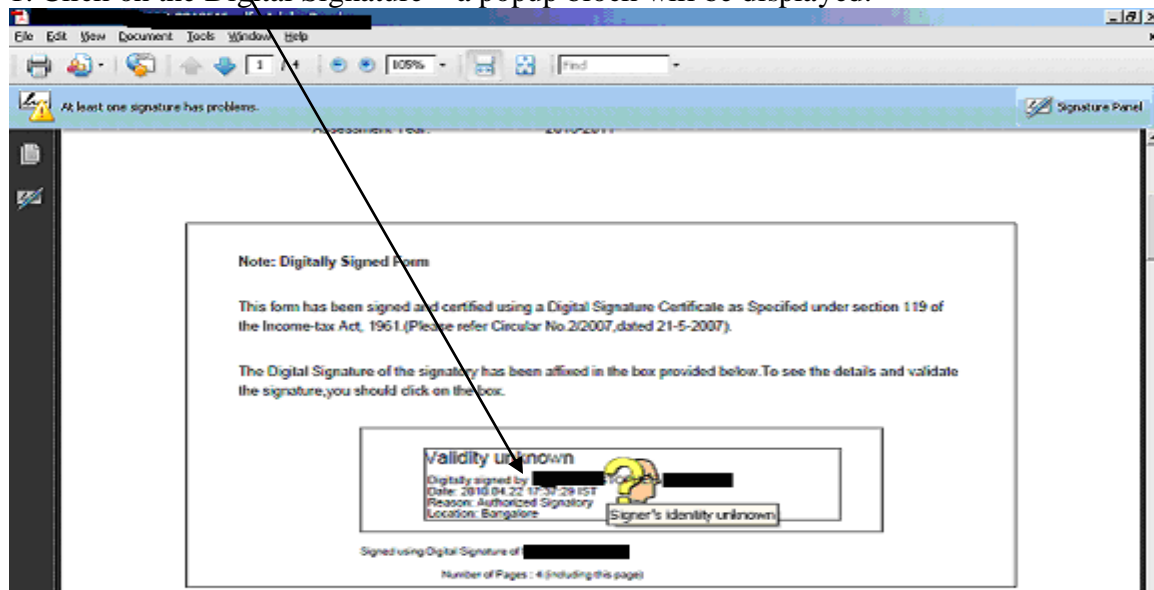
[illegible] Click on the Digital Signature – a popup sheet will be displayed.

File Edit View Document Tools Window Help

1 105% Find

At least one signature has problems.

Signature Panel

Assessment Year: 2010-2011

Note: Digitally Signed Form

This form has been signed and certified using a Digital Signature Certificate as Specified under section 119 of the Income-tax Act, 1961.(Please refer Circular No.2/2007,dated 21-5-2007).

The Digital Signature of the signatory has been affixed in the box provided below.To see the details and validate the signature,you should click on the box.

Validity unknown
Digitally signed by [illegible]
Date: 2010.04.22 17:37:29 IST
Reason: Authorized Signatory
Location: Bangalore

Signer's identity unknown

Signed using Digital Signature of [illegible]

Number of Pages : 4 (including this page)